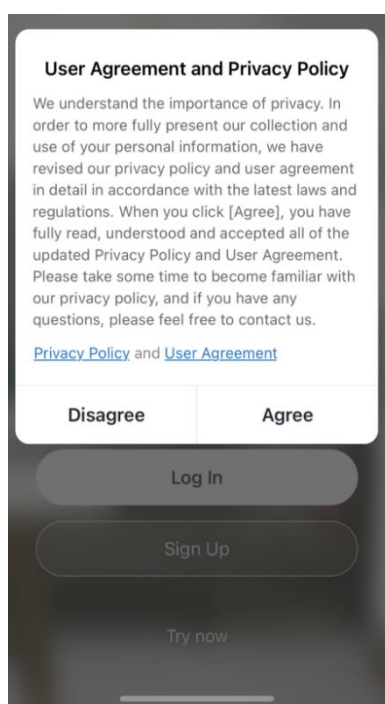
User Agreement and Privacy Policy

We understand the importance of privacy. In order to more fully present our collection and use of your personal information, we have revised our privacy policy and user agreement in detail in accordance with the latest laws and regulations. When you click [Agree], you have fully read, understood and accepted all of the updated Privacy Policy and User Agreement. Please take some time to become familiar with our privacy policy, and if you have any questions, please feel free to contact us.

Privacy Policy and User Agreement

Disagree

Agree

Log In

Sign Up

Try now